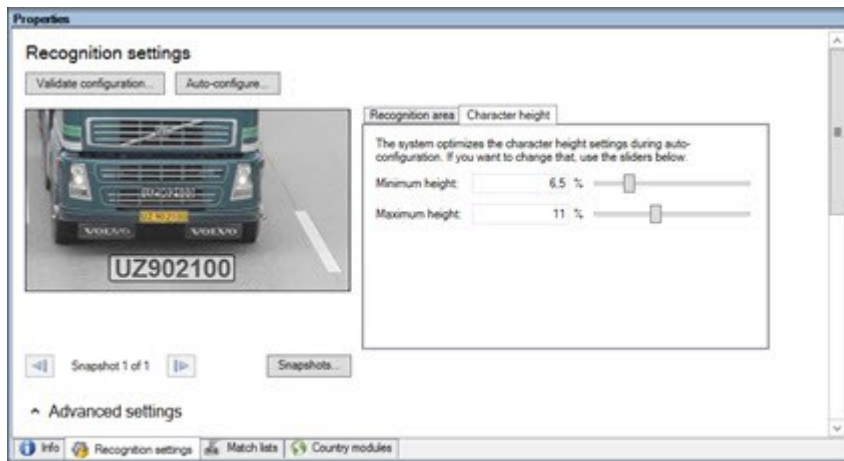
Properties

Recognition settings

Validate configuration... Auto-configure...

UZ902100

Recognition area | Character height

The system optimizes the character height settings during auto-configuration. If you want to change that, use the sliders below.

Minimum height: 6,5 %

Maximum height: 11 %

Snapshot 1 of 1

Snapshots...

Advanced settings

Info | Recognition settings | Match lists | Country modules